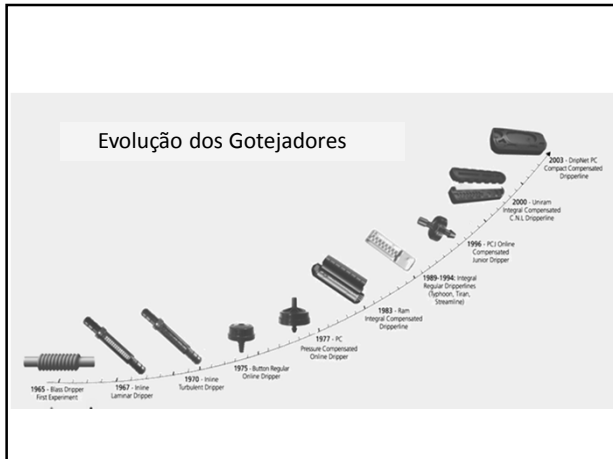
Evolução dos Gotejadores

1965 - Blass Dripper First Experiment

1967 - Inline Laminar Dripper

1970 - Inline Turbulent Dripper

1975 - Button Regular Online Dripper

1977 - PC Pressure Compensated Online Dripper

1983 - Ram Integral Compensated Dripperline

1989-1994: Integral Regular Dripperlines (Typhoon, Tiran, Streamline)

1996 - PCJ Online Compensated Junior Dripper

2000 - Uniram Integral Compensated C.N.L Dripperline

2003 - DripNet PC Compact Compensated Dripperline